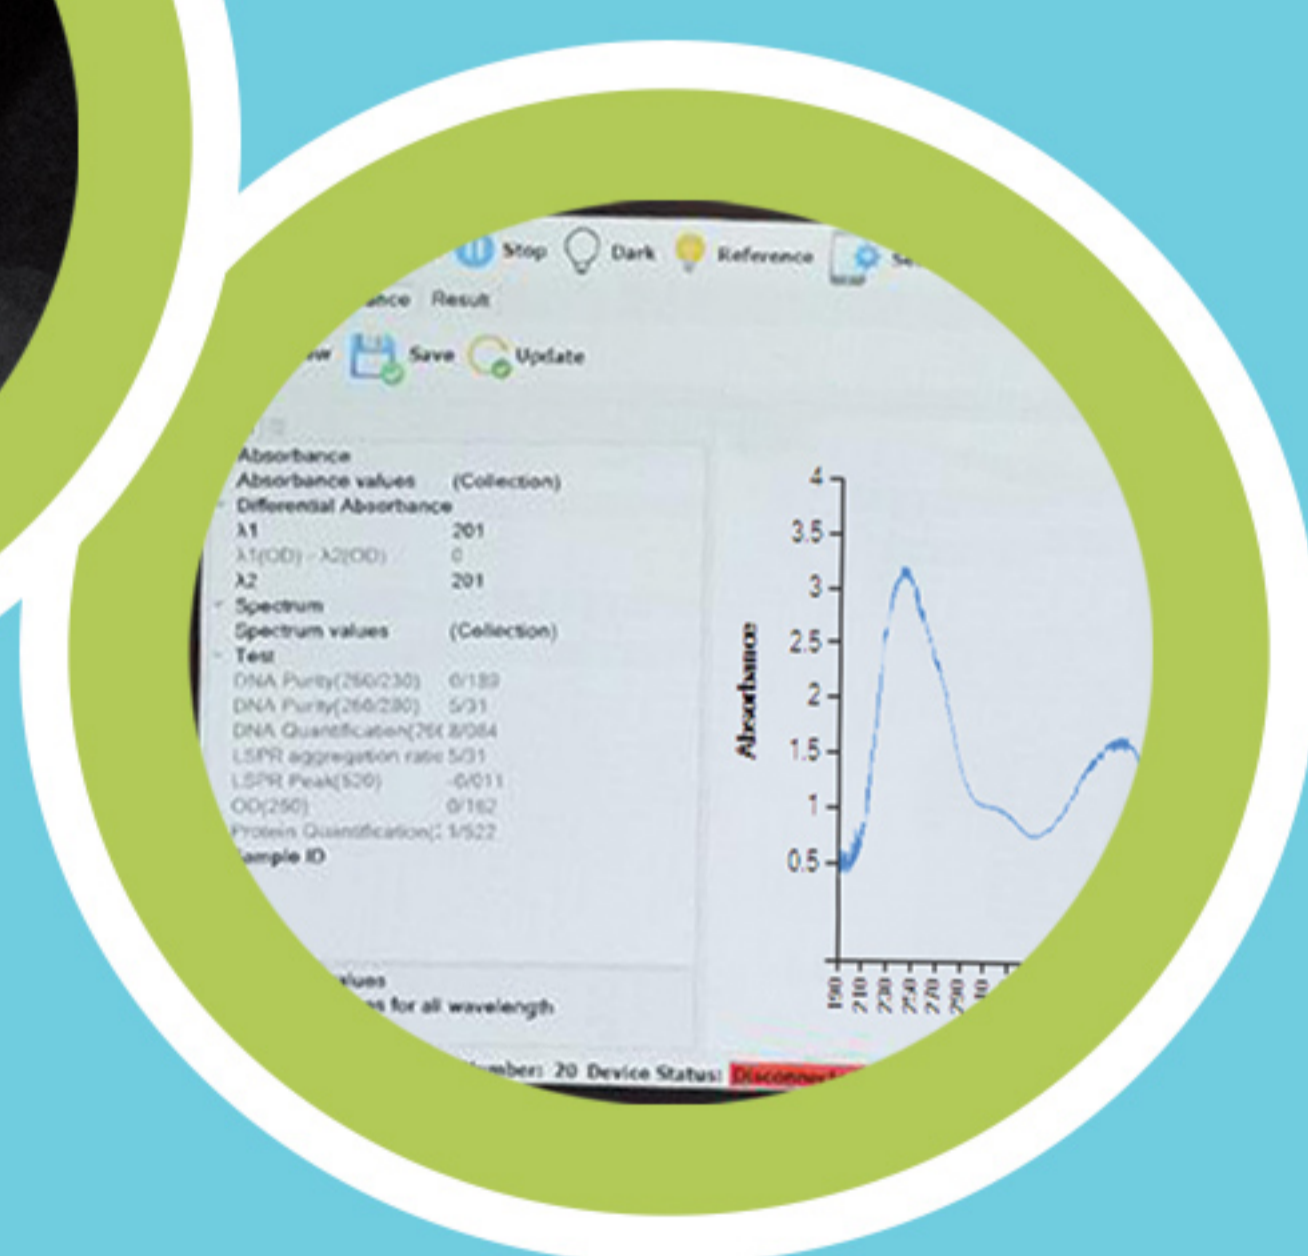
Stop Dark Reference Se

ance Result

ew Save Update

Absorbance
Absorbance values (Collection)
Differential Absorbance
λ1 201
λ1(OD) - λ2(OD) 0
λ2 201
Spectrum
Spectrum values (Collection)
Test
DNA Purity(260/230) 0/189
DNA Purity(260/280) 5/31
DNA Quantification(26( 8/064
LSPR aggregation ratio 5/31
LSPR Peak(520) -0/011
OD(260) 0/162
Protein Quantification( 1/522
ample ID

alues
s for all wavelength

mber: 20 Device Status: Disconne

4
3.5
3
2.5
2
1.5
1
0.5
Absorbance
190 210 230 250 270 290 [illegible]